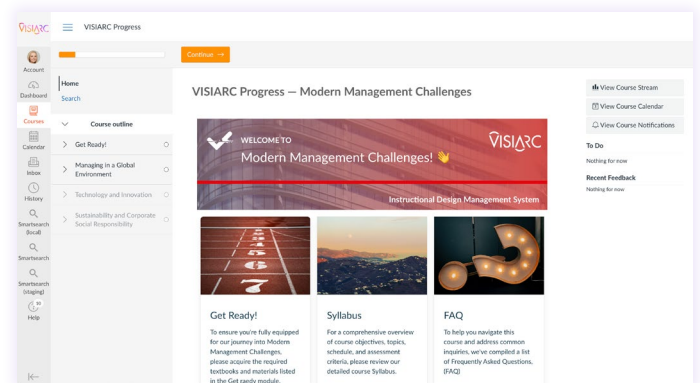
VISIARC

VISIARC Progress

Continue →

Account
Dashboard
Courses
Calendar
Inbox
History
Smartsearch (local)
Smartsearch
Smartsearch (staging)
Help

Home
Search

Course outline
Get Ready!
Managing in a Global Environment
Technology and Innovation
Sustainability and Corporate Social Responsibility

VISIARC Progress — Modern Management Challenges

WELCOME TO
Modern Management Challenges! 👋
VISIARC
Instructional Design Management System

Get Ready!
To ensure you're fully equipped for our journey into Modern Management Challenges, please acquire the required textbooks and materials listed in the Get ready module.

Syllabus
For a comprehensive overview of course objectives, topics, schedule, and assessment criteria, please review our detailed course Syllabus.

FAQ
To help you navigate this course and address common inquiries, we've compiled a list of Frequently Asked Questions (FAQ)

View Course Stream
View Course Calendar
View Course Notifications

To Do
Nothing for now

Recent Feedback
Nothing for now